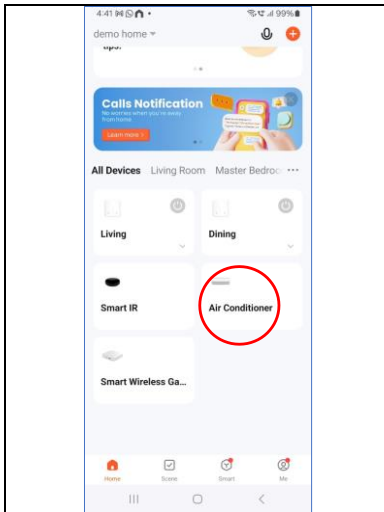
4:41 ✉ ◎ ⌂ •
99%

demo home ▾

ups.

Calls Notification
No worries when you're away from home.
Learn more >

All Devices Living Room Master Bedroo ···

Living

Dining

Smart IR

Air Conditioner

Smart Wireless Ga...

Home Scene Smart Me